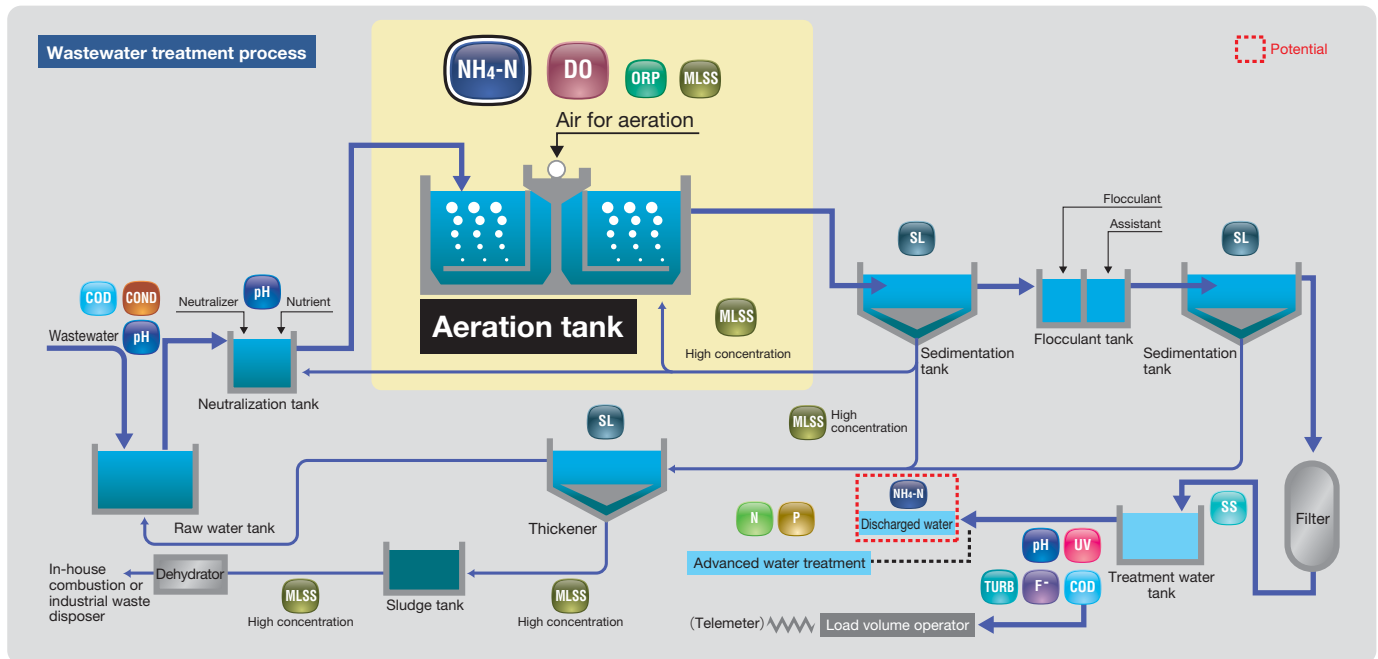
Wastewater treatment process

Potential

$NH_4$-N
DO
ORP
MLSS
Air for aeration

Aeration tank

MLSS
High concentration

COD
COND
pH
Neutralizer
Nutrient
Wastewater
pH
Neutralization tank

SL
Sedimentation tank

Flocculant
Assistant
Flocculant tank

SL
Sedimentation tank

MLSS
High concentration

SL
Thickener

Raw water tank

Filter

SS
Treatment water tank

$NH_4$-N
Discharged water

N
P
Advanced water treatment

pH
UV
TURB
F-
COD

In-house combustion or industrial waste disposer
Dehydrator
MLSS
High concentration
Sludge tank
MLSS
High concentration

(Telemeter)
Load volume operator